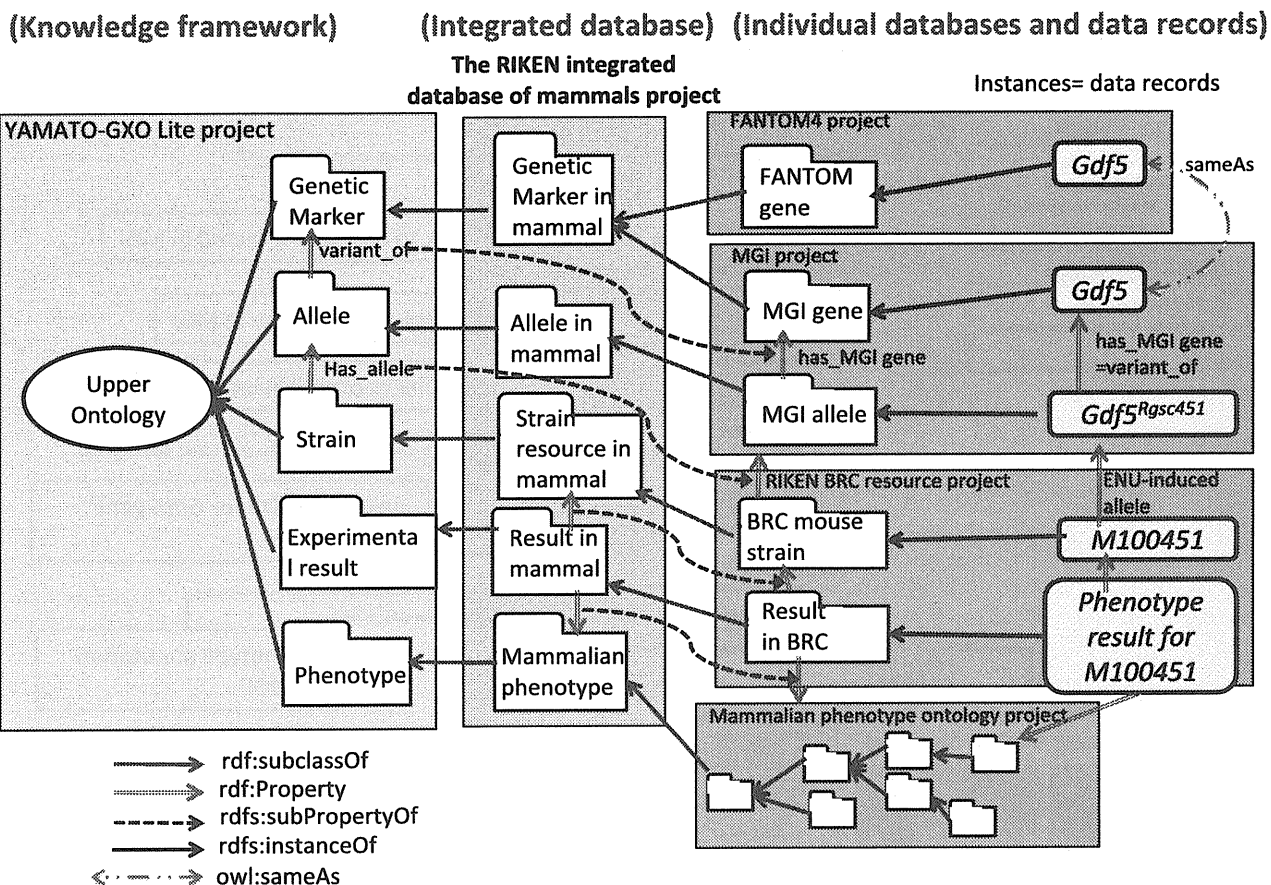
(Knowledge framework) (Integrated database) (Individual databases and data records)

The RIKEN integrated database of mammals project

Instances= data records

YAMATO-GXO Lite project

Upper Ontology

Genetic Marker

variant_of

Allele

Has_allele

Strain

Experimental result

Phenotype

Genetic Marker in mammal

Allele in mammal

Strain resource in mammal

Result in mammal

Mammalian phenotype

FANTOM4 project

FANTOM gene

*Gdf5*

sameAs

MGI project

MGI gene

*Gdf5*

has_MGI gene

has_MGI gene =variant_of

MGI allele

$Gdf5^{Rgsc451}$

RIKEN BRC resource project

ENU-induced allele

BRC mouse strain

*M100451*

Result in BRC

*Phenotype result for M100451*

Mammalian phenotype ontology project

rdf:subclassOf
rdf:Property
rdfs:subPropertyOf
rdfs:instanceOf
owl:sameAs